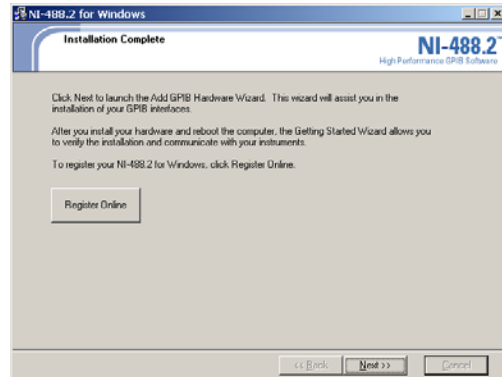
NI-488.2 for Windows

Installation Complete

NI-488.2™
High Performance GPIB Software

Click Next to launch the Add GPIB Hardware Wizard. This wizard will assist you in the installation of your GPIB interfaces.

After you install your hardware and reboot the computer, the Getting Started Wizard allows you to verify the installation and communicate with your instruments.

To register your NI-488.2 for Windows, click Register Online.

Register Online

<< Back
Next >>
Cancel